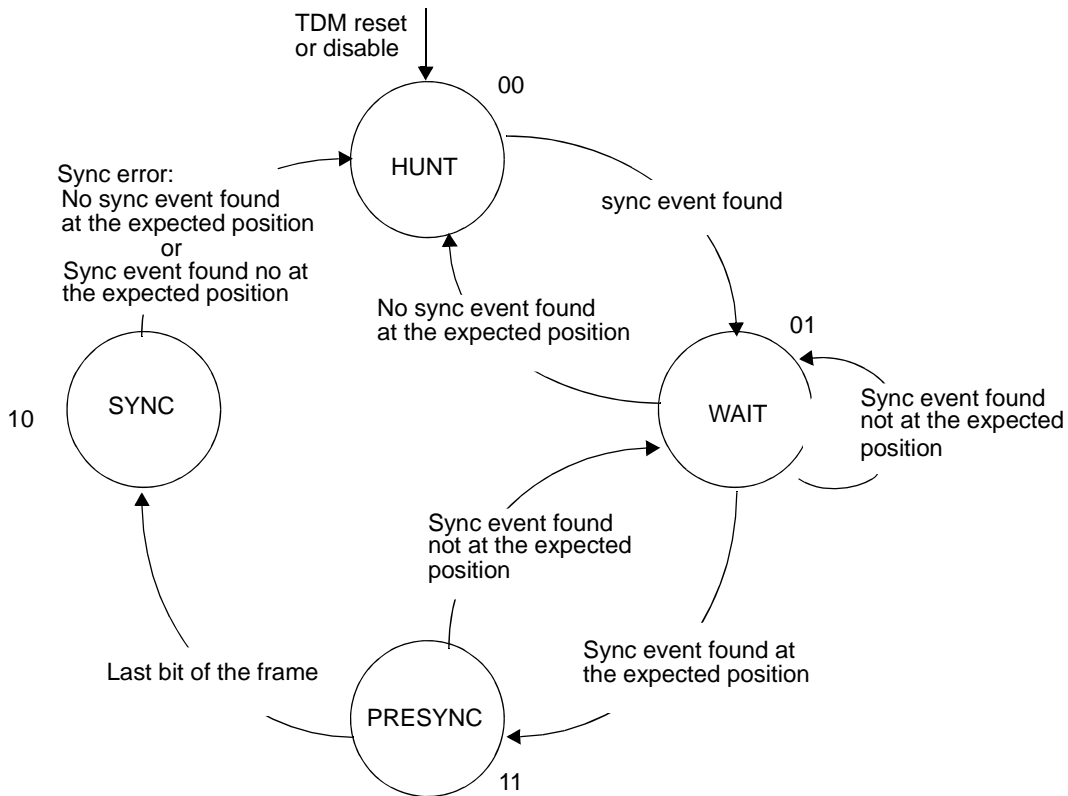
TDM reset or disable

00

HUNT

Sync error:
No sync event found at the expected position
or
Sync event found no at the expected position

sync event found

No sync event found at the expected position

01

10

SYNC

WAIT

Sync event found not at the expected position

Sync event found not at the expected position

Last bit of the frame

Sync event found at the expected position

PRESYNC

11